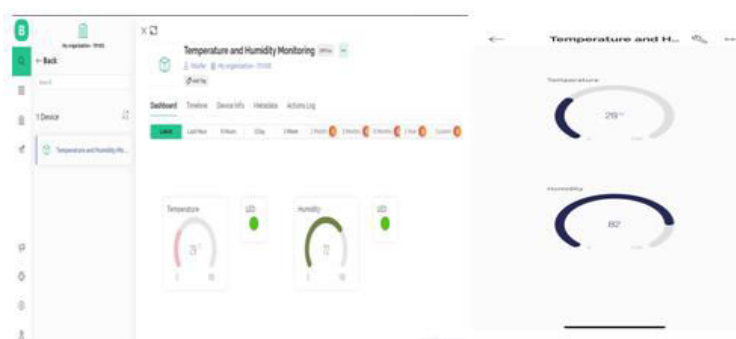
B

My organization - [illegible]

← Back

Search

1 Device

Temperature and Humidity Mo...

Temperature and Humidity Monitoring

Offline

Dashboard Timeline Device Info Metadata Actions Log

Latest Last Hour 6 Hours 1 Day 1 Week 1 Month 3 Months 6 Months 1 Year Custom

Temperature

LED

Humidity

LED

29

72

← Temperature and H...

Temperature

29

Humidity

82